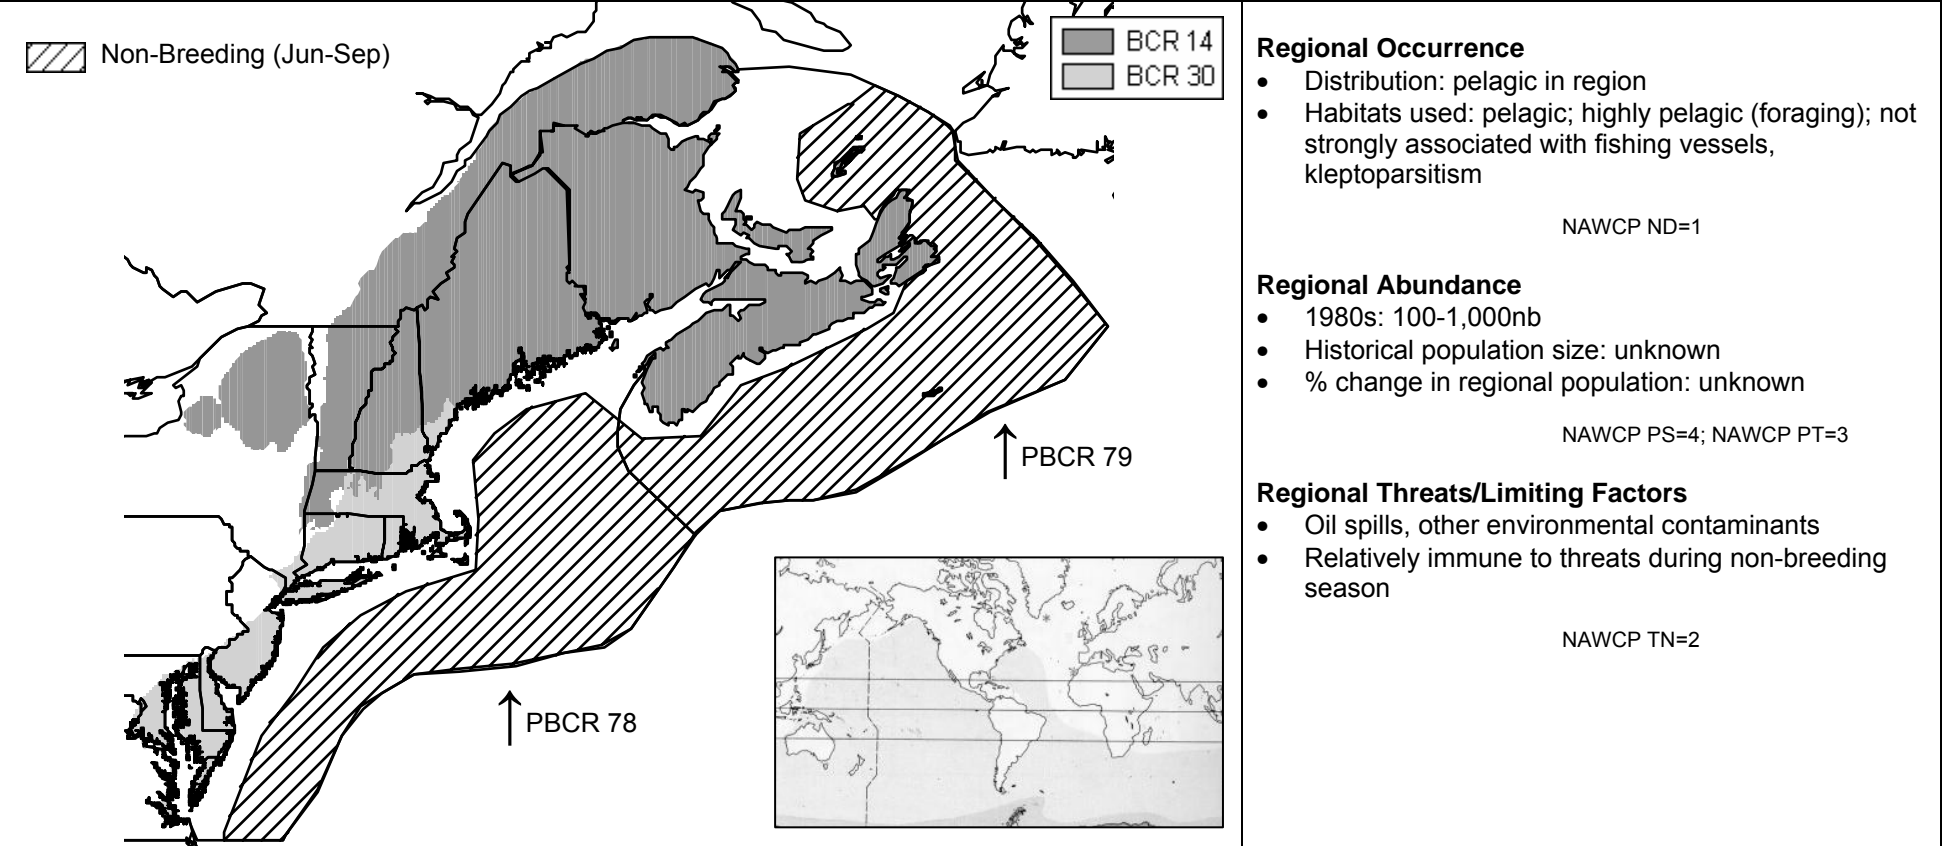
Non-Breeding (Jun-Sep)

BCR 14
BCR 30

PBCR 79

PBCR 78

**Regional Occurrence**
- Distribution: pelagic in region
- Habitats used: pelagic; highly pelagic (foraging); not strongly associated with fishing vessels, kleptoparsitism

NAWCP ND=1

**Regional Abundance**
- 1980s: 100-1,000nb
- Historical population size: unknown
- % change in regional population: unknown

NAWCP PS=4; NAWCP PT=3

**Regional Threats/Limiting Factors**
- Oil spills, other environmental contaminants
- Relatively immune to threats during non-breeding season

NAWCP TN=2